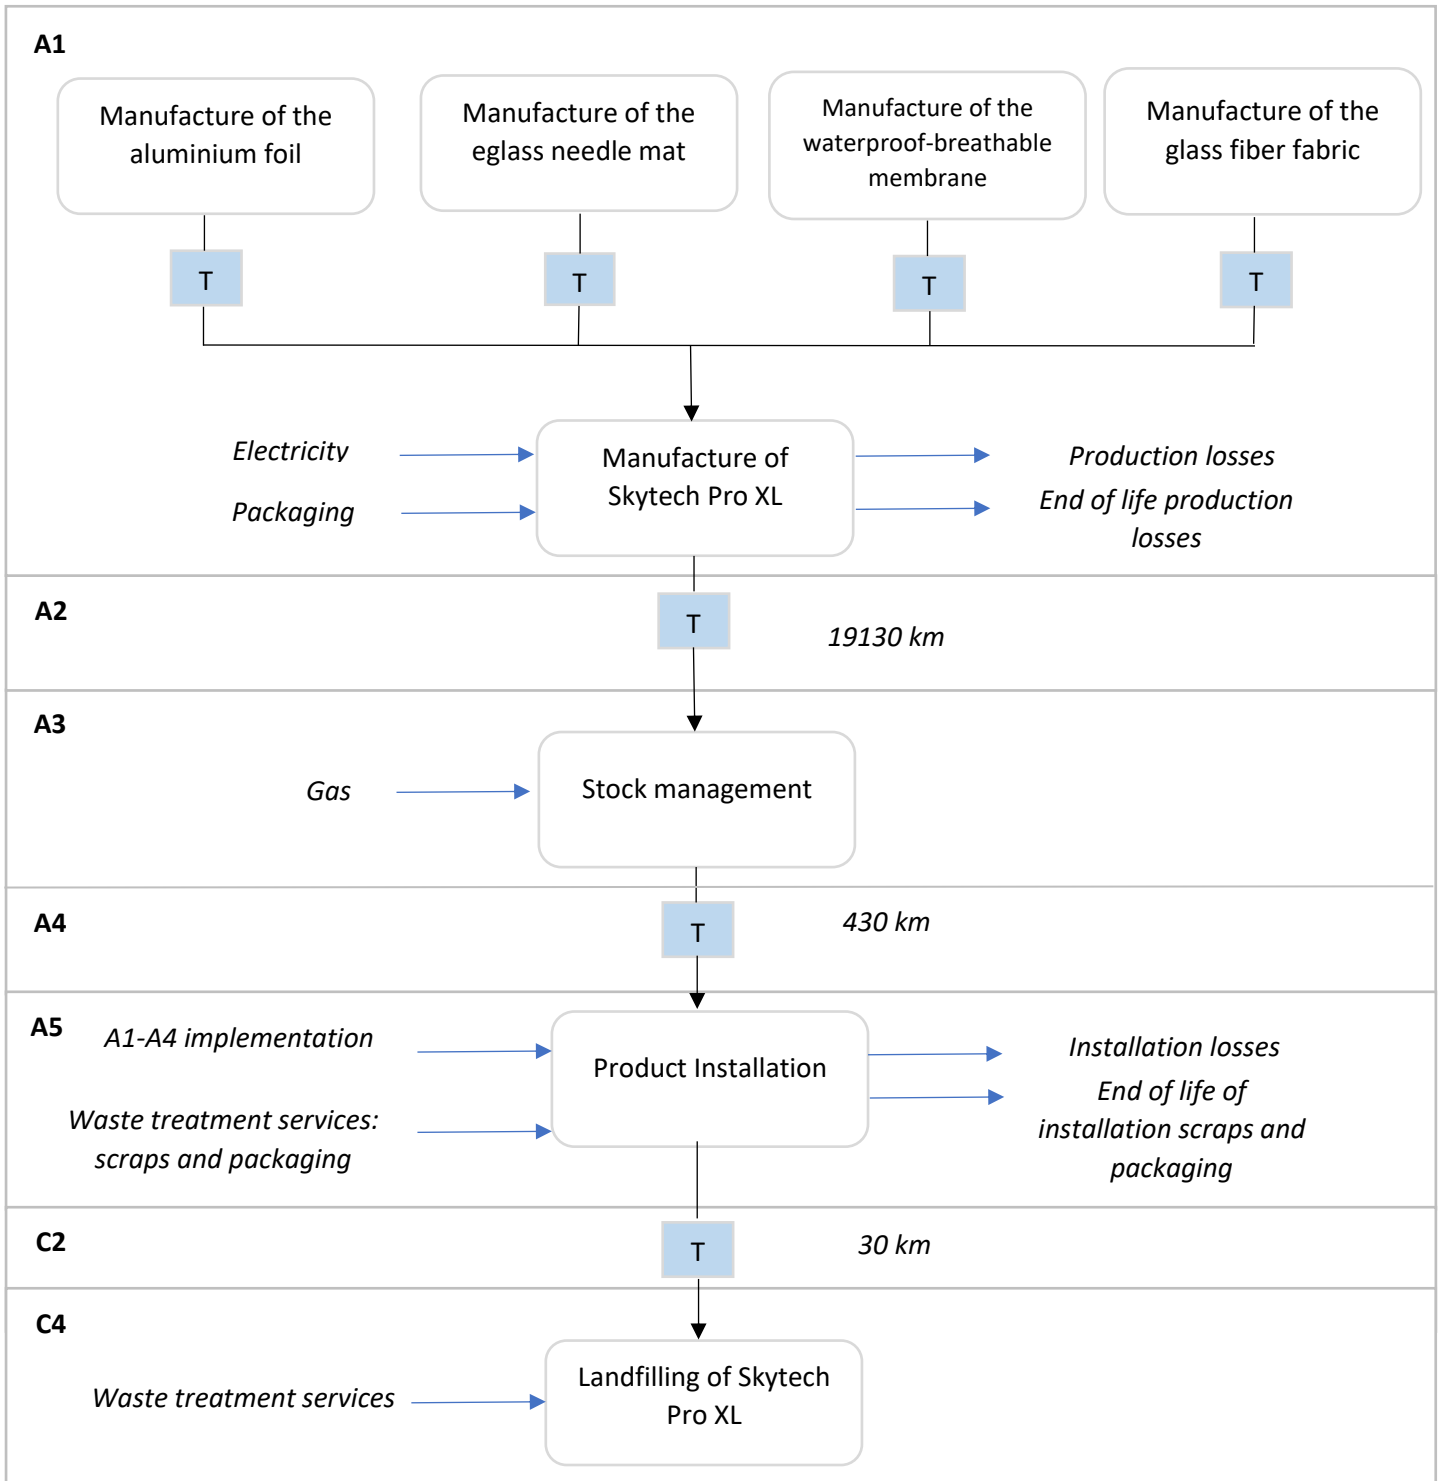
A1

Manufacture of the aluminium foil

Manufacture of the eglass needle mat

Manufacture of the waterproof-breathable membrane

Manufacture of the glass fiber fabric

T

T

T

T

Electricity

Packaging

Manufacture of Skytech Pro XL

Production losses

End of life production losses

A2

T

19130 km

A3

Gas

Stock management

A4

T

430 km

A5

A1-A4 implementation

Waste treatment services: scraps and packaging

Product Installation

Installation losses

End of life of installation scraps and packaging

C2

T

30 km

C4

Waste treatment services

Landfilling of Skytech Pro XL